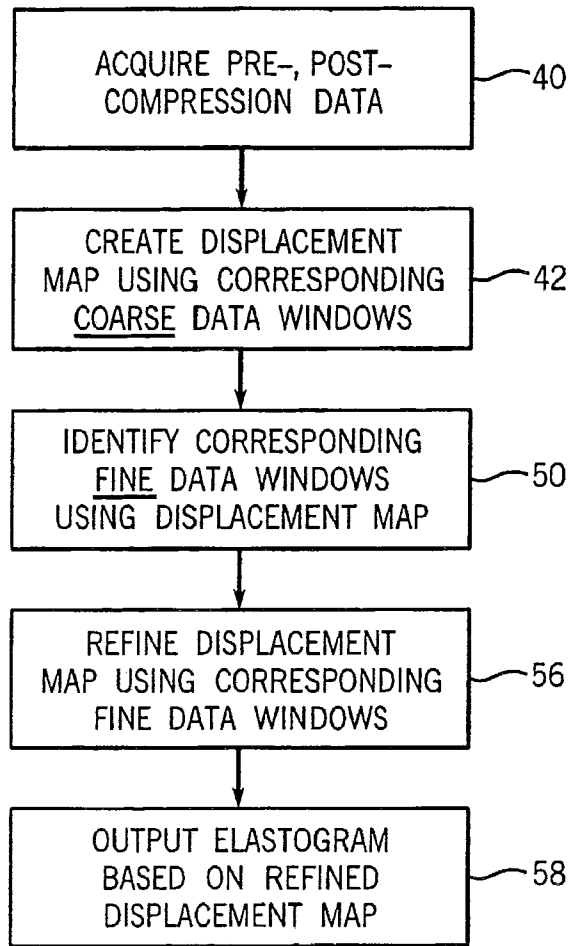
ACQUIRE PRE-, POST-COMPRESSION DATA

40

CREATE DISPLACEMENT MAP USING CORRESPONDING COARSE DATA WINDOWS

42

IDENTIFY CORRESPONDING FINE DATA WINDOWS USING DISPLACEMENT MAP

50

REFINE DISPLACEMENT MAP USING CORRESPONDING FINE DATA WINDOWS

56

OUTPUT ELASTOGRAM BASED ON REFINED DISPLACEMENT MAP

58